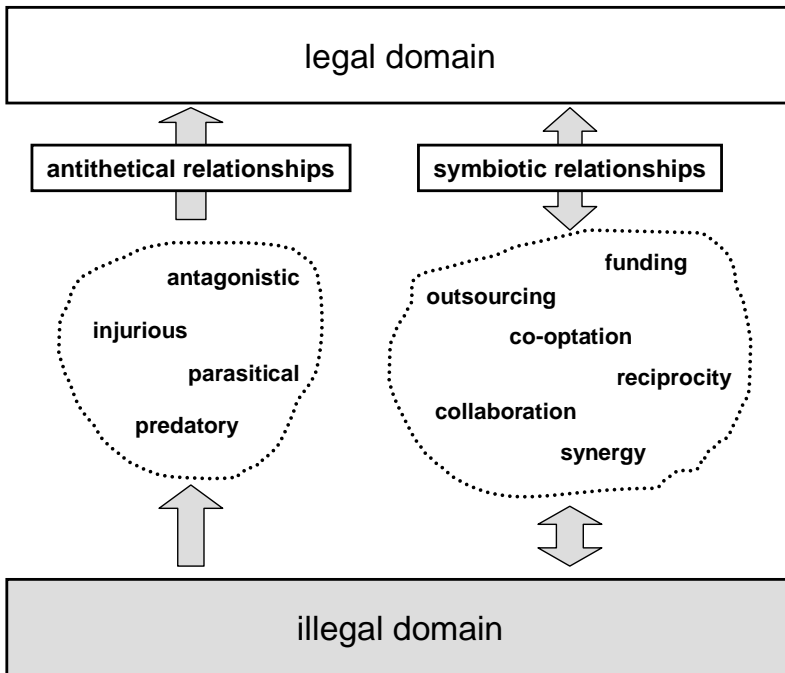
legal domain

antithetical relationships

symbiotic relationships

antagonistic

injurious

parasitical

predatory

funding

outsourcing

co-optation

reciprocity

collaboration

synergy

illegal domain